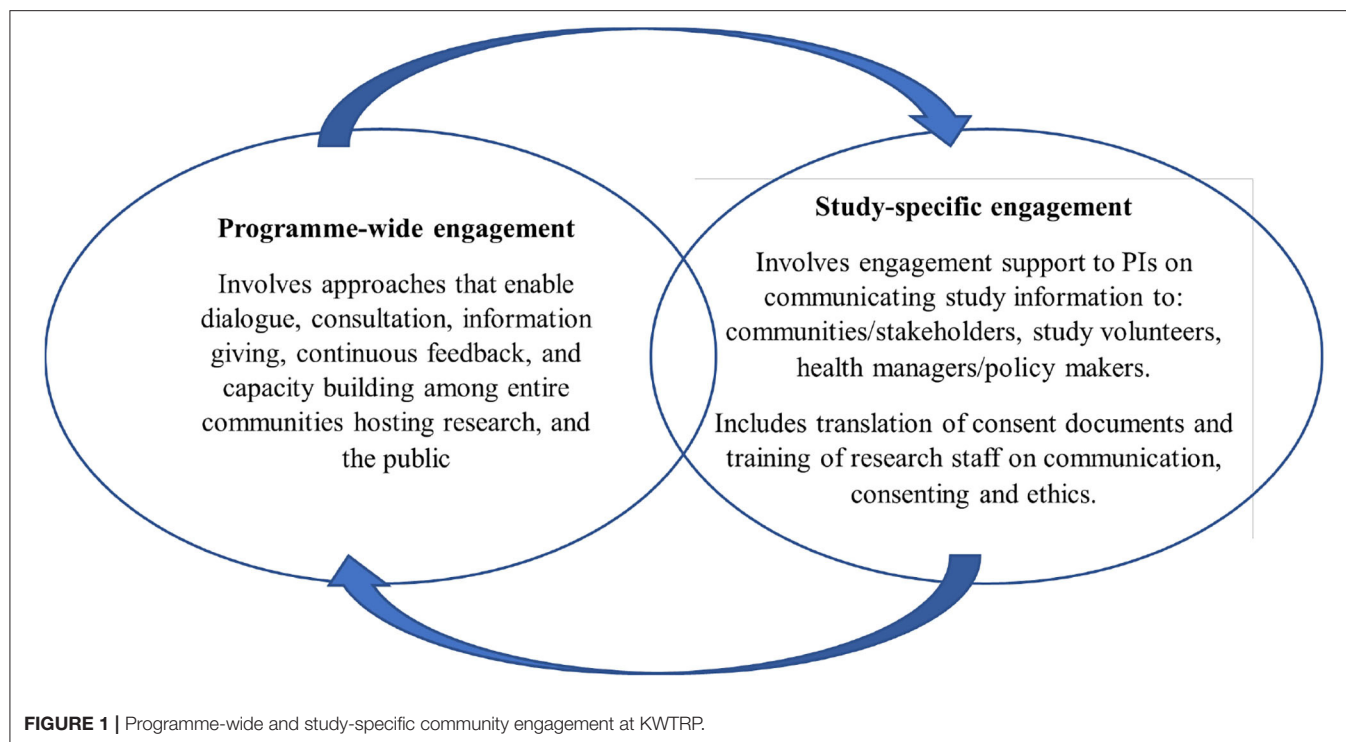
Programme-wide engagement

Involves approaches that enable dialogue, consultation, information giving, continuous feedback, and capacity building among entire communities hosting research, and the public

Study-specific engagement

Involves engagement support to PIs on communicating study information to: communities/stakeholders, study volunteers, health managers/policy makers.

Includes translation of consent documents and training of research staff on communication, consenting and ethics.

FIGURE 1 | Programme-wide and study-specific community engagement at KWTRP.